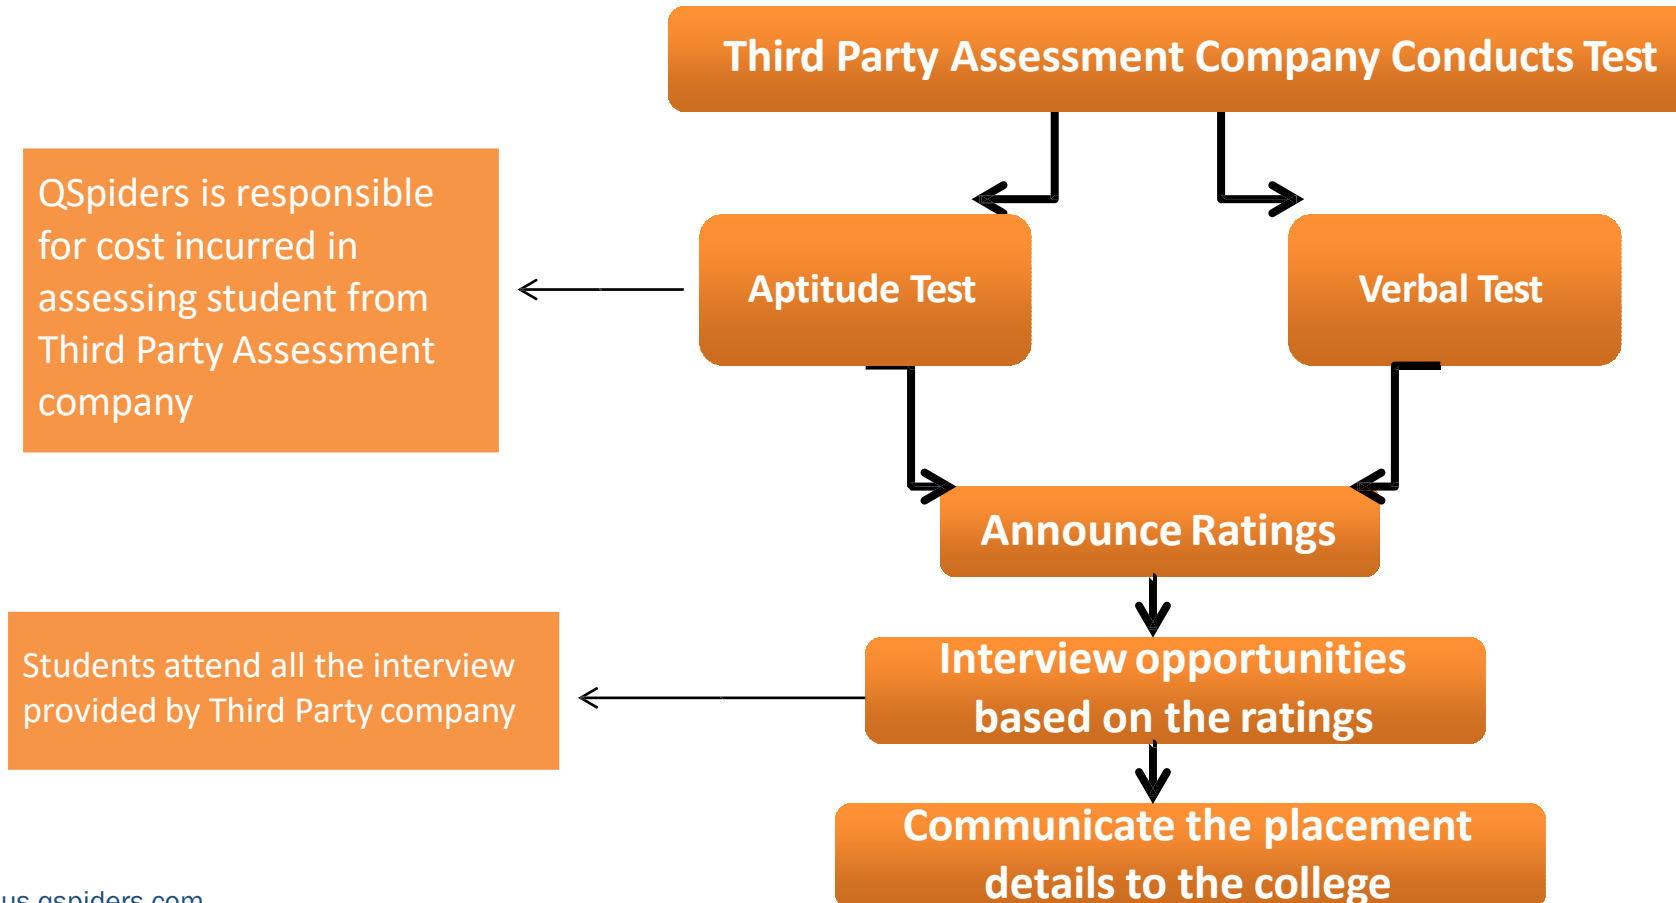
Third Party Assessment Company Conducts Test

QSpiders is responsible for cost incurred in assessing student from Third Party Assessment company

Aptitude Test

Verbal Test

Announce Ratings

Students attend all the interview provided by Third Party company

Interview opportunities based on the ratings

Communicate the placement details to the college

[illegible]us.qspiders.com